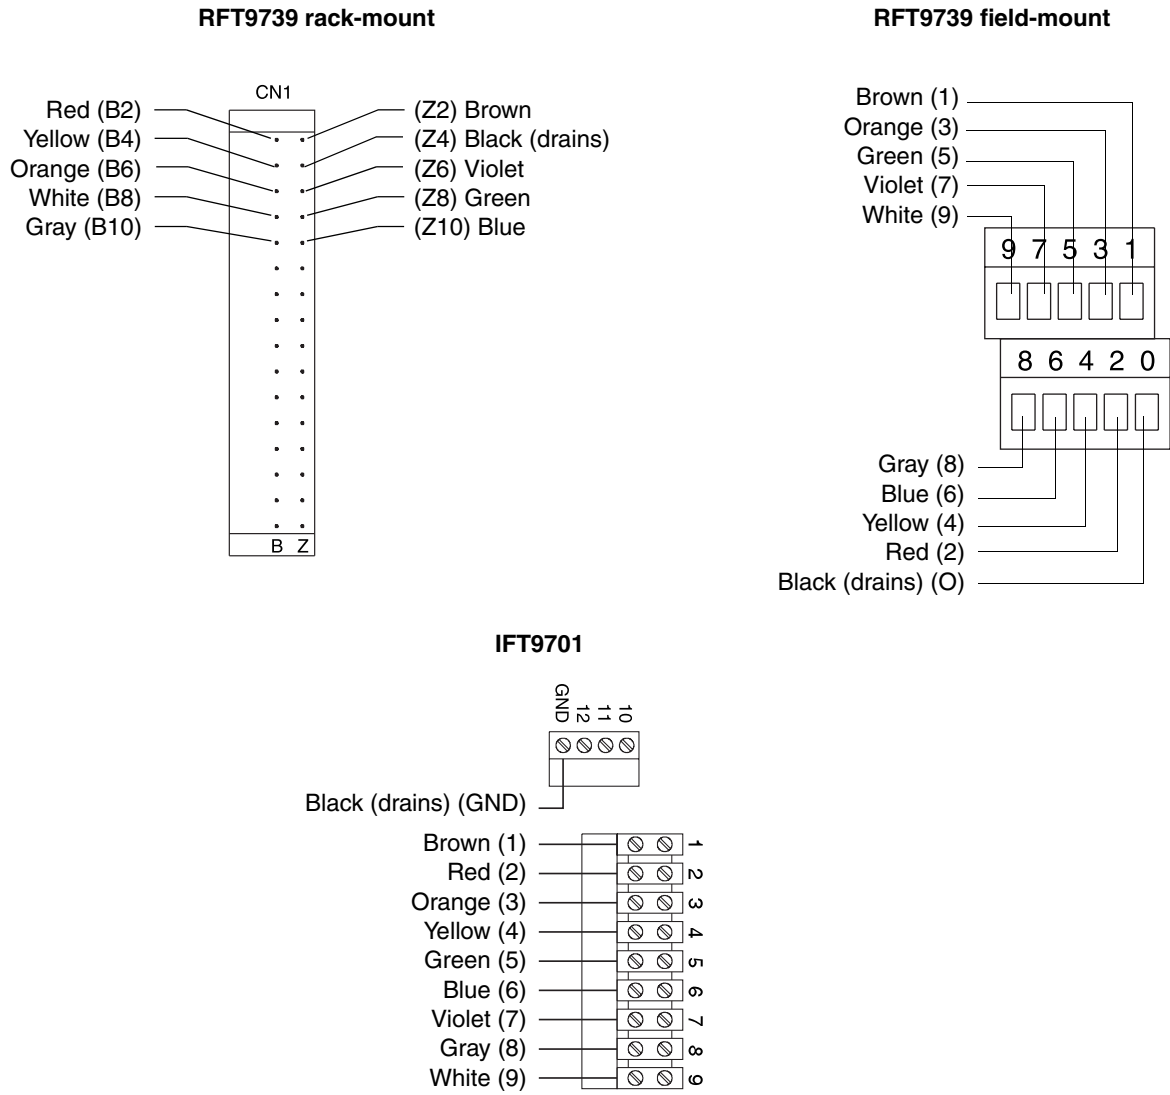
RFT9739 rack-mount

CN1

Red (B2)
Yellow (B4)
Orange (B6)
White (B8)
Gray (B10)

(Z2) Brown
(Z4) Black (drains)
(Z6) Violet
(Z8) Green
(Z10) Blue

B Z

RFT9739 field-mount

Brown (1)
Orange (3)
Green (5)
Violet (7)
White (9)

9 7 5 3 1

8 6 4 2 0

Gray (8)
Blue (6)
Yellow (4)
Red (2)
Black (drains) (O)

IFT9701

GND 12 11 10

Black (drains) (GND)

Brown (1)
Red (2)
Orange (3)
Yellow (4)
Green (5)
Blue (6)
Violet (7)
Gray (8)
White (9)

1
2
3
4
5
6
7
8
9